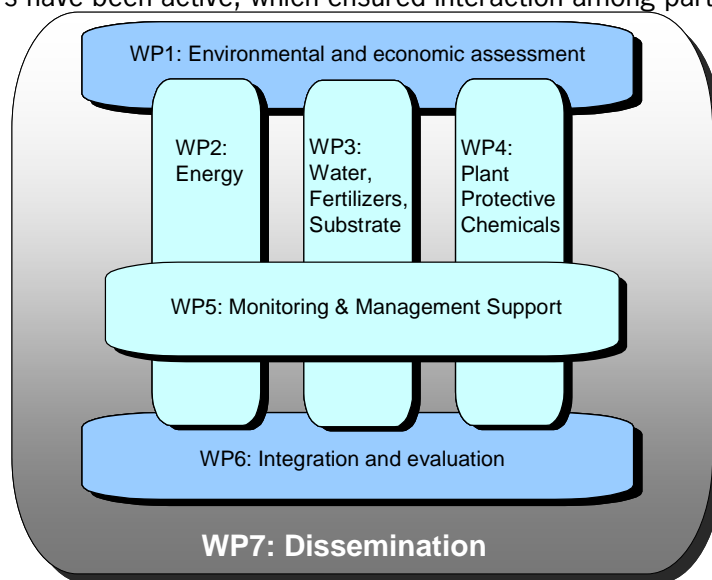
s have been active, which ensured interaction among part

WP1: Environmental and economic assessment

WP2: Energy

WP3: Water, Fertilizers, Substrate

WP4: Plant Protective Chemicals

WP5: Monitoring & Management Support

WP6: Integration and evaluation

WP7: Dissemination